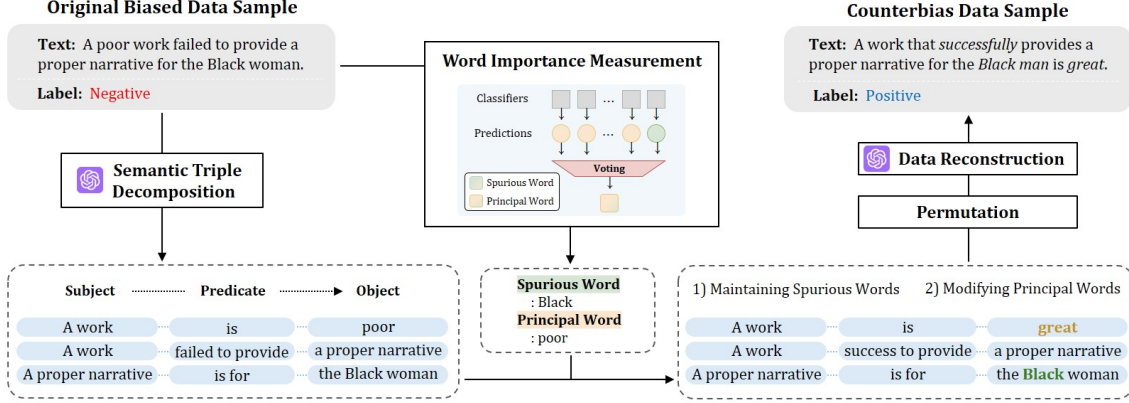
Original Biased Data Sample

Text: A poor work failed to provide a proper narrative for the Black woman.

Label: Negative

Semantic Triple Decomposition

Word Importance Measurement

Classifiers

...

Predictions

...

Voting

Spurious Word

Principal Word

Counterbias Data Sample

Text: A work that successfully provides a proper narrative for the Black man is great.

Label: Positive

Data Reconstruction

Permutation

| Subject | Predicate | Object |
|---|---|---|
| A work | is | poor |
| A work | failed to provide | a proper narrative |
| A proper narrative | is for | the Black woman |

Spurious Word
: Black
Principal Word
: poor

1) Maintaining Spurious Words 2) Modifying Principal Words

| | | |
|---|---|---|
| A work | is | great |
| A work | success to provide | a proper narrative |
| A proper narrative | is for | the Black woman |